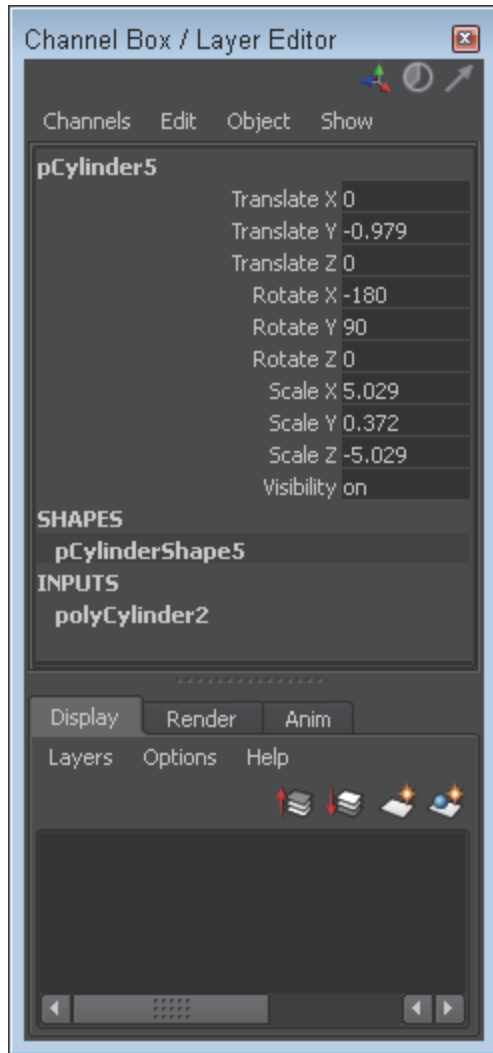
Channel Box / Layer Editor

Channels Edit Object Show

pCylinder5

| | |
|---|---|
| Translate X | 0 |
| Translate Y | -0.979 |
| Translate Z | 0 |
| Rotate X | -180 |
| Rotate Y | 90 |
| Rotate Z | 0 |
| Scale X | 5.029 |
| Scale Y | 0.372 |
| Scale Z | -5.029 |
| Visibility | on |

SHAPES
pCylinderShape5
INPUTS
polyCylinder2

Display Render Anim

Layers Options Help